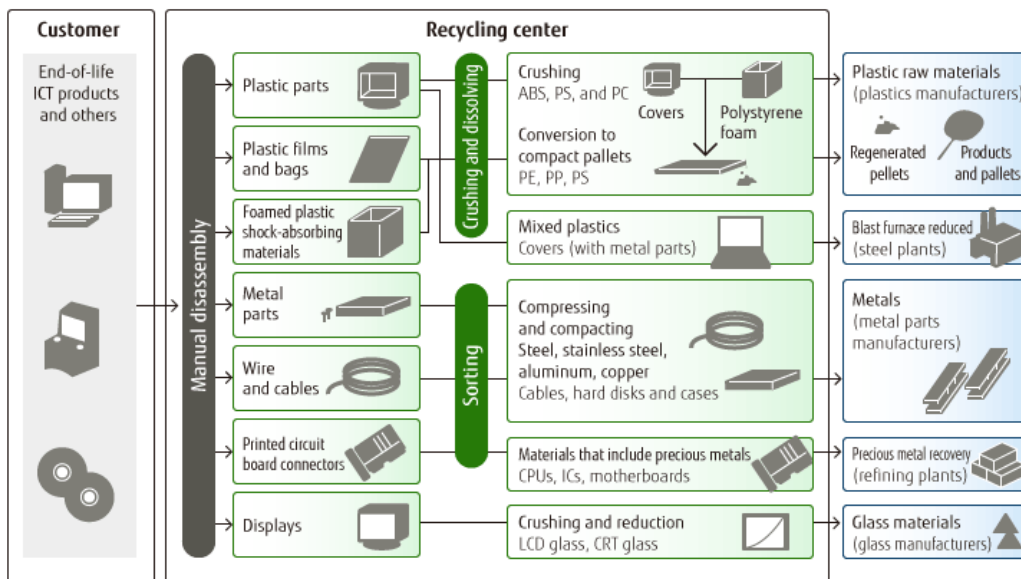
Customer

End-of-life ICT products and others

Recycling center

Manual disassembly

Plastic parts

Plastic films and bags

Foamed plastic shock-absorbing materials

Metal parts

Wire and cables

Printed circuit board connectors

Displays

Crushing and dissolving

Sorting

Crushing
ABS, PS, and PC

Covers

Polystyrene foam

Conversion to compact pallets
PE, PP, PS

Mixed plastics
Covers (with metal parts)

Compressing and compacting
Steel, stainless steel, aluminum, copper
Cables, hard disks and cases

Materials that include precious metals
CPUs, ICs, motherboards

Crushing and reduction
LCD glass, CRT glass

Plastic raw materials
(plastics manufacturers)

Regenerated pellets

Products and pallets

Blast furnace reduced
(steel plants)

Metals
(metal parts manufacturers)

Precious metal recovery
(refining plants)

Glass materials
(glass manufacturers)